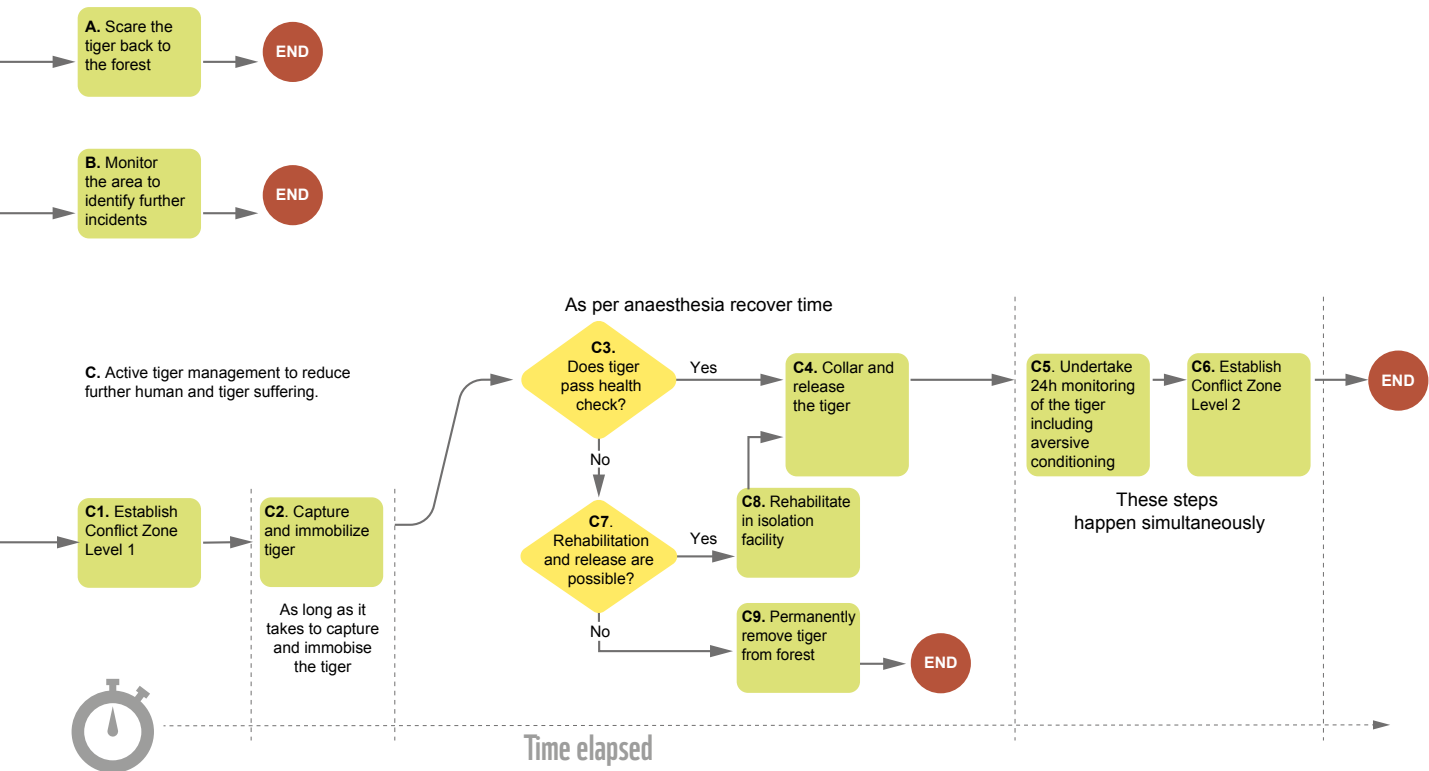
**A.** Scare the tiger back to the forest

END

**B.** Monitor the area to identify further incidents

END

As per anaesthesia recover time

**C.** Active tiger management to reduce further human and tiger suffering.

**C3.** Does tiger pass health check?

Yes

**C4.** Collar and release the tiger

**C5**. Undertake 24h monitoring of the tiger including aversive conditioning

**C6.** Establish Conflict Zone Level 2

END

No

These steps happen simultaneously

**C1.** Establish Conflict Zone Level 1

**C2**. Capture and immobilize tiger

**C7**. Rehabilitation and release are possible?

Yes

**C8.** Rehabilitate in isolation facility

As long as it takes to capture and immobise the tiger

No

**C9.** Permanently remove tiger from forest

END

Time elapsed